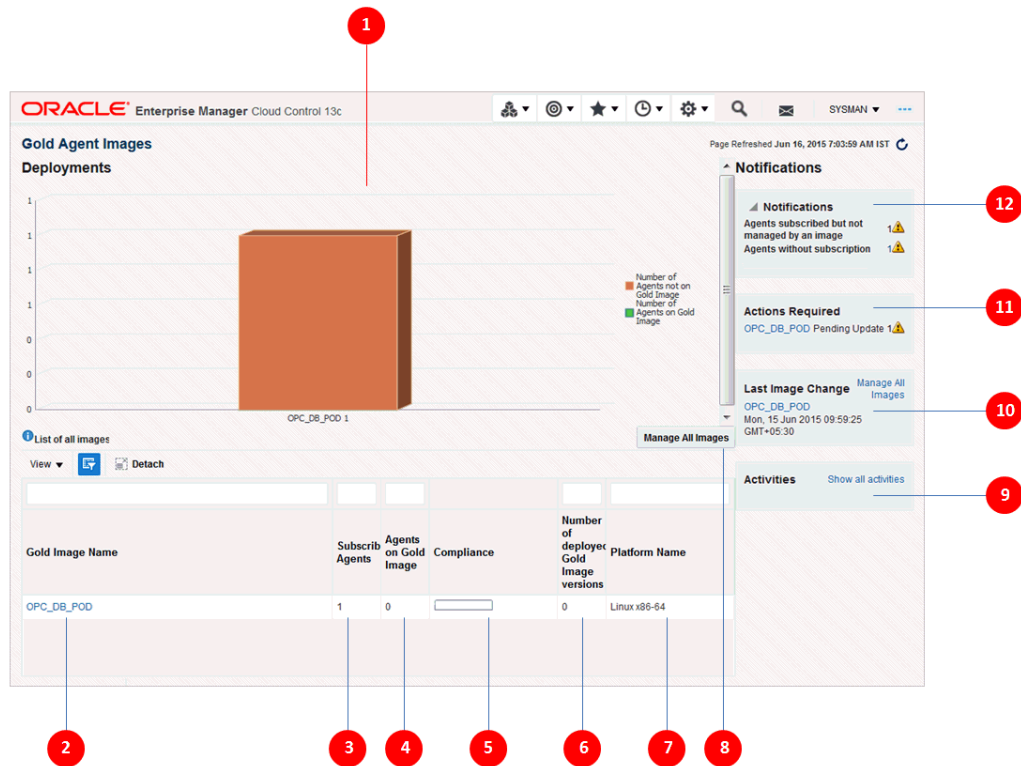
1

ORACLE Enterprise Manager Cloud Control 13c

SYSMAN

Gold Agent Images

Page Refreshed Jun 16, 2015 7:03:59 AM IST

Deployments

1
1
1
1
0
0
0

OPC_DB_POD 1

Number of Agents not on Gold Image
Number of Agents on Gold Image

List of all images

Manage All Images

View Detach

| Gold Image Name | Subscrib Agents | Agents on Gold Image | Compliance | Number of deployed Gold Image versions | Platform Name |
|---|---|---|---|---|---|
| OPC_DB_POD | 1 | 0 | | 0 | Linux x86-64 |

Notifications

Notifications
Agents subscribed but not managed by an image 1
Agents without subscription 1

12

Actions Required
OPC_DB_POD Pending Update 1

11

Last Image Change Manage All Images
OPC_DB_POD
Mon, 15 Jun 2015 09:59:25 GMT+05:30

10

Activities Show all activities

9

2 3 4 5 6 7 8